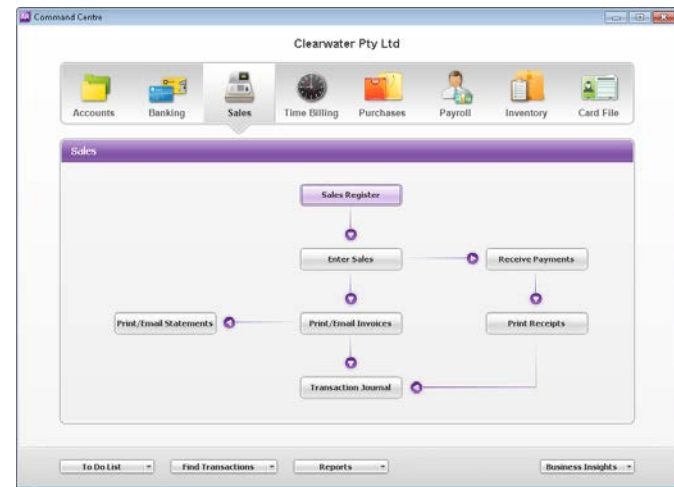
Command Centre

Clearwater Pty Ltd

Accounts
Banking
Sales
Time Billing
Purchases
Payroll
Inventory
Card File

Sales

Sales Register

Enter Sales

Receive Payments

Print/Email Statements

Print/Email Invoices

Print Receipts

Transaction Journal

To Do List
Find Transactions
Reports
Business Insights